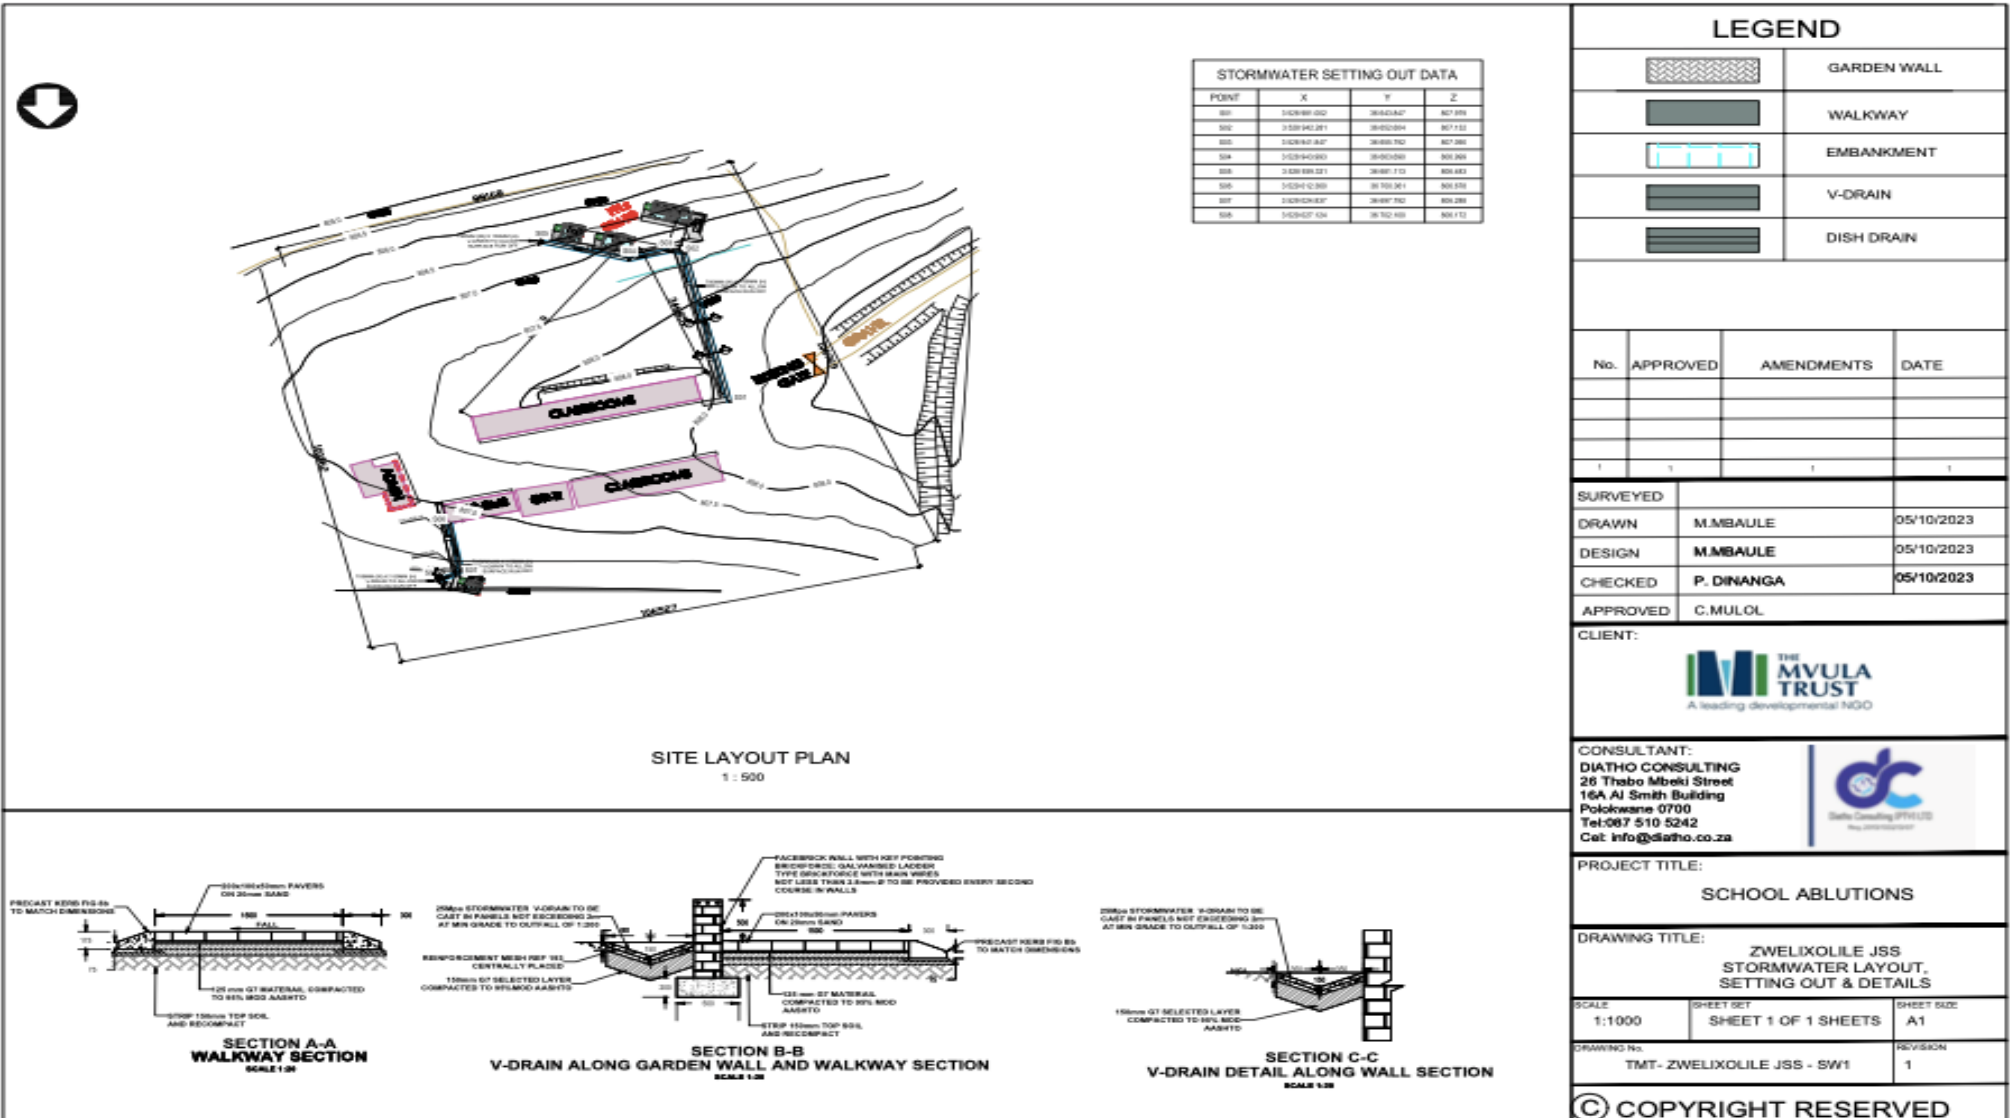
STORMWATER SETTING OUT DATA

| POINT | X | Y | Z |
|---|---|---|---|
| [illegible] | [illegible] | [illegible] | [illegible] |
| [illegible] | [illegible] | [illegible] | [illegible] |
| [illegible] | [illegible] | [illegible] | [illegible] |
| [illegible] | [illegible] | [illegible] | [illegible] |
| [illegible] | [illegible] | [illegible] | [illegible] |
| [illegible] | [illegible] | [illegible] | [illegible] |
| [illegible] | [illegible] | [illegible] | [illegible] |
| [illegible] | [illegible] | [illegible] | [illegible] |

CLASSROOMS

CLASSROOMS

SITE LAYOUT PLAN
1 : 500

SECTION A-A
WALKWAY SECTION

SECTION B-B
V-DRAIN ALONG GARDEN WALL AND WALKWAY SECTION

SECTION C-C
V-DRAIN DETAIL ALONG WALL SECTION

LEGEND

GARDEN WALL
WALKWAY
EMBANKMENT
V-DRAIN
DISH DRAIN

| No. | APPROVED | AMENDMENTS | DATE |
|---|---|---|---|

| SURVEYED | | |
|---|---|---|
| DRAWN | M.MBAULE | 05/10/2023 |
| DESIGN | M.MBAULE | 05/10/2023 |
| CHECKED | P. DINANGA | 05/10/2023 |
| APPROVED | C.MULOL | |

CLIENT:
THE MVULA TRUST
A leading developmental NGO

CONSULTANT:
DIATHO CONSULTING
26 Thabo Mbeki Street
16A Al Smith Building
Polokwane 0700
Tel:087 510 5242
Cel: info@diatho.co.za

PROJECT TITLE:
SCHOOL ABLUTIONS

DRAWING TITLE:
ZWELIXOLILE JSS
STORMWATER LAYOUT,
SETTING OUT & DETAILS

SCALE 1:1000
SHEET SET SHEET 1 OF 1 SHEETS
SHEET SIZE A1
DRAWING No. TMT- ZWELIXOLILE JSS - SW1
REVISION 1

© COPYRIGHT RESERVED